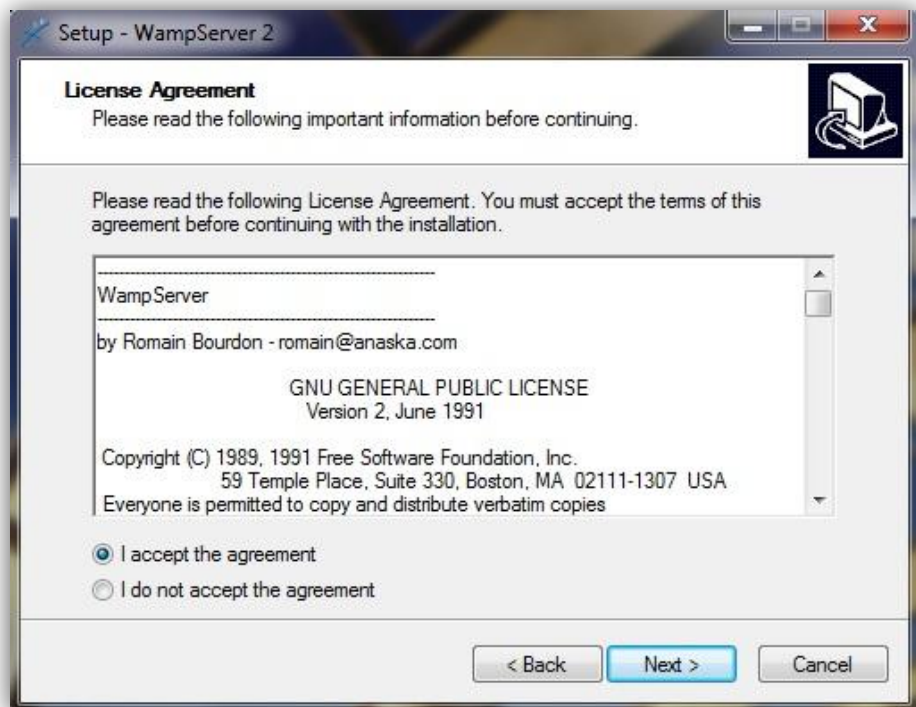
Setup - WampServer 2

License Agreement
Please read the following important information before continuing.

Please read the following License Agreement. You must accept the terms of this agreement before continuing with the installation.

---------------------------------------------------------------
WampServer
---------------------------------------------------------------
by Romain Bourdon - romain@anaska.com

GNU GENERAL PUBLIC LICENSE
Version 2, June 1991

Copyright (C) 1989, 1991 Free Software Foundation, Inc.
59 Temple Place, Suite 330, Boston, MA 02111-1307 USA
Everyone is permitted to copy and distribute verbatim copies

I accept the agreement
I do not accept the agreement

< Back
Next >
Cancel